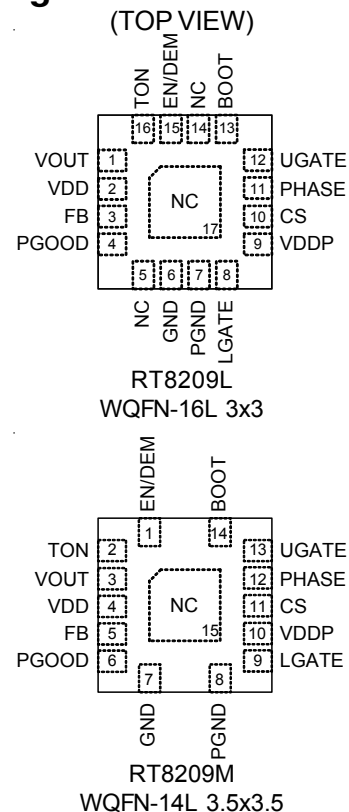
g
(TOP VIEW)

TON EN/DEM NC BOOT
16 15 14 13

VOUT 1
VDD 2
FB 3
PGOOD 4

NC
17

12 UGATE
11 PHASE
10 CS
9 VDDP

5 6 7 8
NC GND PGND LGATE

RT8209L
WQFN-16L 3x3

EN/DEM BOOT
1 14

TON 2
VOUT 3
VDD 4
FB 5
PGOOD 6

NC
15

13 UGATE
12 PHASE
11 CS
10 VDDP
9 LGATE

7 8
GND PGND

RT8209M
WQFN-14L 3.5x3.5